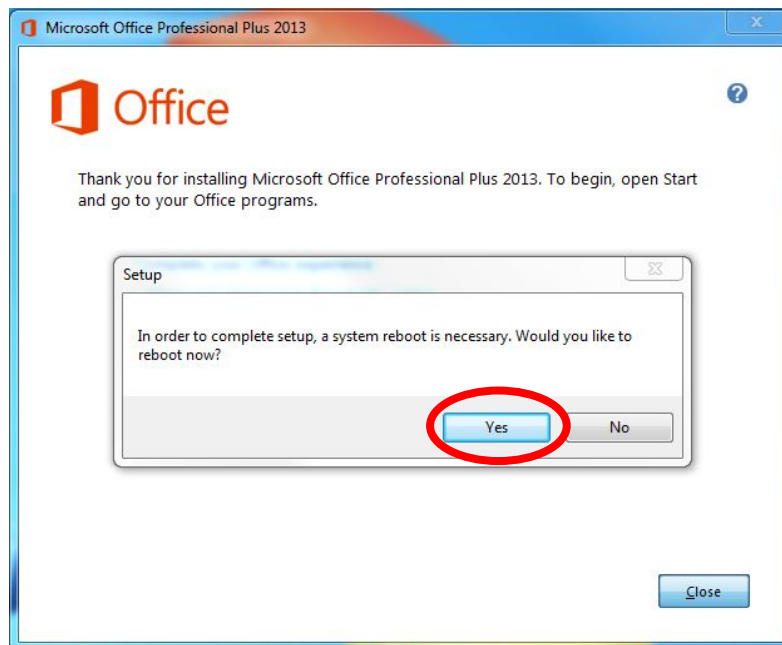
Microsoft Office Professional Plus 2013

Office

Thank you for installing Microsoft Office Professional Plus 2013. To begin, open Start and go to your Office programs.

Setup

In order to complete setup, a system reboot is necessary. Would you like to reboot now?

Yes

No

Close